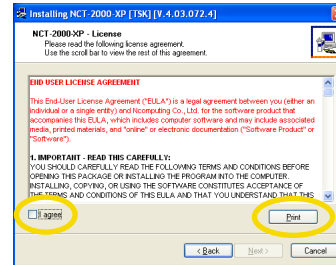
Installing NCT-2000-XP [TSK] [V.4.03.072.4]

NCT-2000-XP - License
Please read the following license agreement.
Use the scroll bar to view the rest of this agreement.

END USER LICENSE AGREEMENT

This End-User License Agreement ("EULA") is a legal agreement between you (either an individual or a single entity) and Ncomputing Co., Ltd. for the software product that accompanies this EULA, which includes computer software and may include associated media, printed materials, and "online" or electronic documentation ("Software Product" or "Software").

1. IMPORTANT - READ THIS CAREFULLY:
YOU SHOULD CAREFULLY READ THE FOLLOWING TERMS AND CONDITIONS BEFORE OPENING THIS PACKAGE OR INSTALLING THE PROGRAM INTO THE COMPUTER. INSTALLING, COPYING, OR USING THE SOFTWARE CONSTITUTES ACCEPTANCE OF THE TERMS AND CONDITIONS OF THIS EULA AND THAT YOU UNDERSTAND THAT THIS

I agree

Print

< Back | Next > | Cancel